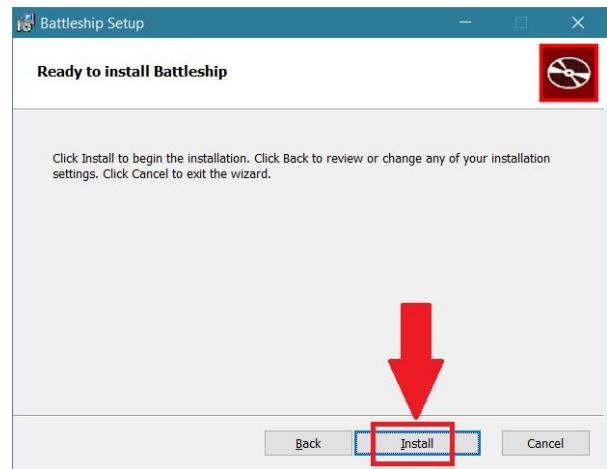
Battleship Setup

Ready to install Battleship

Click Install to begin the installation. Click Back to review or change any of your installation settings. Click Cancel to exit the wizard.

Back
Install
Cancel